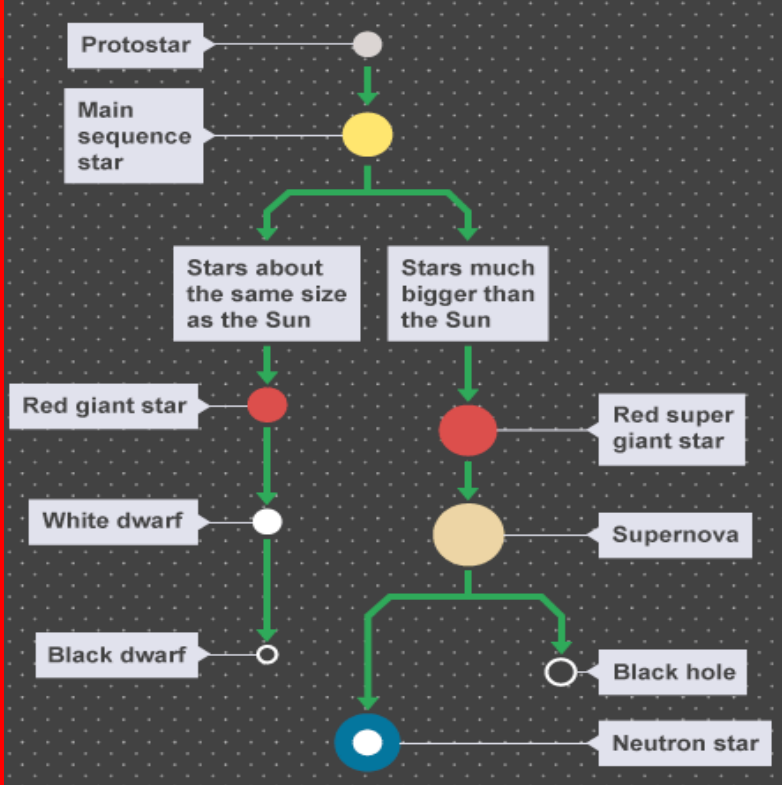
Protostar

Main sequence star

Stars about the same size as the Sun

Stars much bigger than the Sun

Red giant star

Red super giant star

White dwarf

Supernova

Black dwarf

Black hole

Neutron star